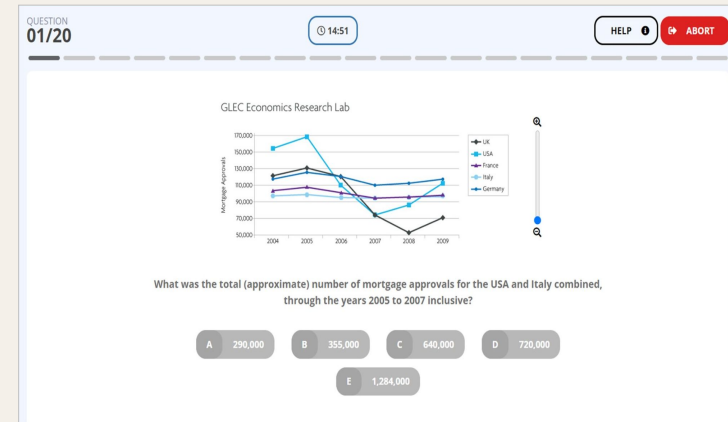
QUESTION
01/20

14:51

HELP

ABORT

GLEC Economics Research Lab

Mortgage Approvals

170,000
150,000
130,000
110,000
90,000
70,000
50,000

2004 2005 2006 2007 2008 2009

UK
USA
France
Italy
Germany

What was the total (approximate) number of mortgage approvals for the USA and Italy combined, through the years 2005 to 2007 inclusive?

A 290,000

B 355,000

C 640,000

D 720,000

E 1,284,000